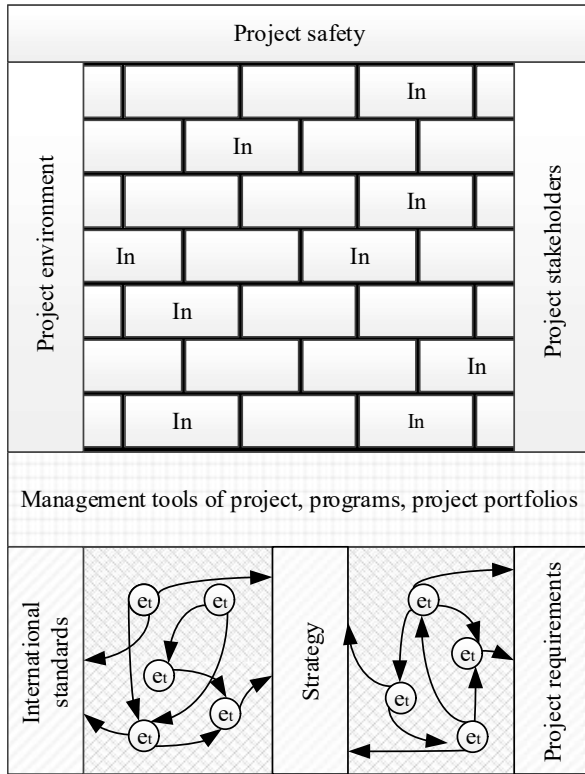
Project safety

Project environment

In
In
In
In
In
In
In
In
In

Project stakeholders

Management tools of project, programs, project portfolios

International standards

$e_t$ $e_t$ $e_t$ $e_t$ $e_t$ $e_t$

Strategy

$e_t$ $e_t$ $e_t$ $e_t$

Project requirements